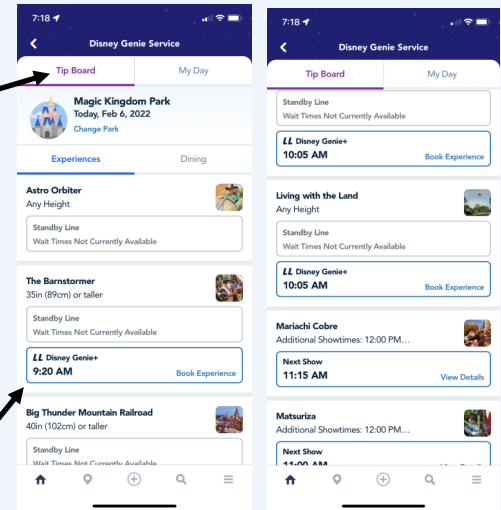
7:18

Disney Genie Service

Tip Board

My Day

Magic Kingdom Park
Today, Feb 6, 2022
Change Park

Experiences

Dining

Astro Orbiter
Any Height

Standby Line
Wait Times Not Currently Available

The Barnstormer
35in (89cm) or taller

Standby Line
Wait Times Not Currently Available

LL Disney Genie+
9:20 AM
Book Experience

Big Thunder Mountain Railroad
40in (102cm) or taller

Standby Line
Wait Times Not Currently Available

7:18

Disney Genie Service

Tip Board

My Day

Standby Line
Wait Times Not Currently Available

LL Disney Genie+
10:05 AM
Book Experience

Living with the Land
Any Height

Standby Line
Wait Times Not Currently Available

LL Disney Genie+
10:05 AM
Book Experience

Mariachi Cobre
Additional Showtimes: 12:00 PM...

Next Show
11:15 AM
View Details

Matsuriza
Additional Showtimes: 12:00 PM...

Next Show
11:00 AM
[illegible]